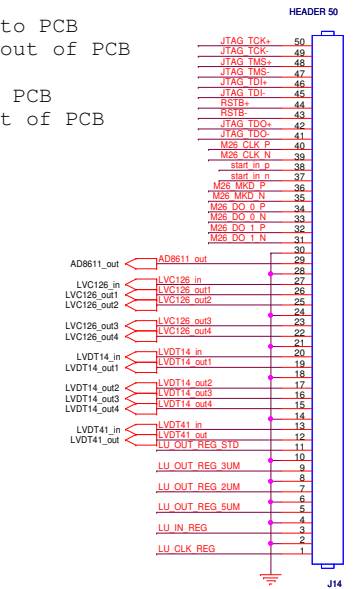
to PCB
out of PCB

PCB
t of PCB

HEADER 50

JTAG TCK+ 50
JTAG TCK- 49
JTAG TMS+ 48
JTAG TMS- 47
JTAG TDI+ 46
JTAG TDI- 45
RSTB+ 44
RSTB- 43
JTAG TDO+ 42
JTAG TDO- 41
M26 CLK P 40
M26 CLK N 39
start in p 38
start in n 37
M26 MKD P 36
M26 MKD N 35
M26 DO 0 P 34
M26 DO 0 N 33
M26 DO 1 P 32
M26 DO 1 N 31
30
AD8611_out AD8611 out 29
28
LVC126_in LVC126 in 27
LVC126_out1 LVC126 out1 26
LVC126_out2 LVC126 out2 25
24
LVC126_out3 LVC126 out3 23
LVC126_out4 LVC126 out4 22
21
LVDT14_in LVDT14 in 20
LVDT14_out1 LVDT14 out1 19
18
LVDT14_out2 LVDT14 out2 17
LVDT14_out3 LVDT14 out3 16
LVDT14_out4 LVDT14 out4 15
14
LVDT41_in LVDT41 in 13
LVDT41_out LVDT41 out 12
LU OUT REG STD 11
10
LU OUT REG 3UM 9
8
7
LU OUT REG 2UM 6
5
LU OUT REG 5UM 4
3
LU IN REG 2
LU CLK REG 1

J14